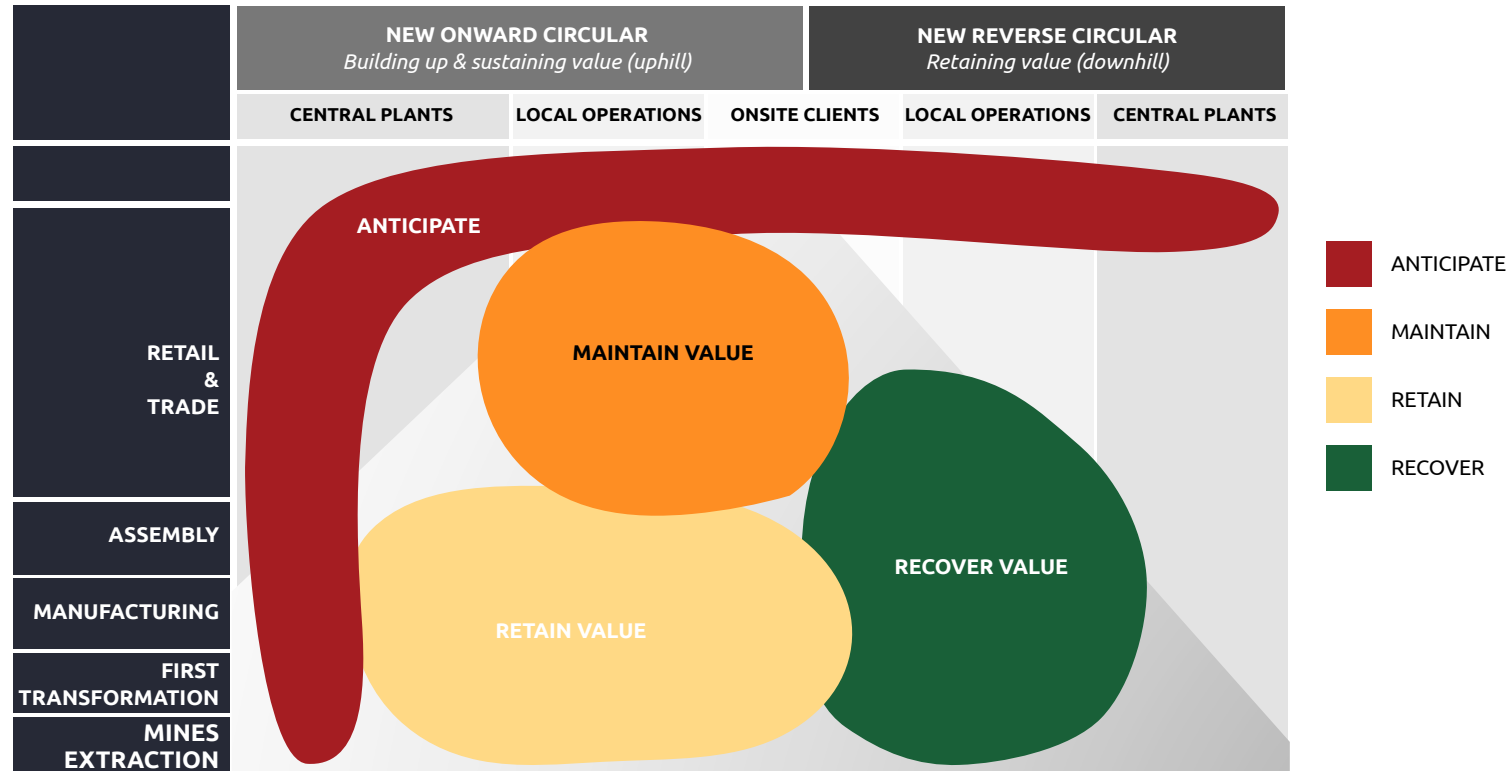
NEW ONWARD CIRCULAR
*Building up & sustaining value (uphill)*

NEW REVERSE CIRCULAR
*Retaining value (downhill)*

| CENTRAL PLANTS | LOCAL OPERATIONS | ONSITE CLIENTS | LOCAL OPERATIONS | CENTRAL PLANTS |
|---|---|---|---|---|

RETAIL & TRADE

ASSEMBLY

MANUFACTURING

FIRST TRANSFORMATION

MINES EXTRACTION

ANTICIPATE

MAINTAIN VALUE

RETAIN VALUE

RECOVER VALUE

ANTICIPATE
MAINTAIN
RETAIN
RECOVER